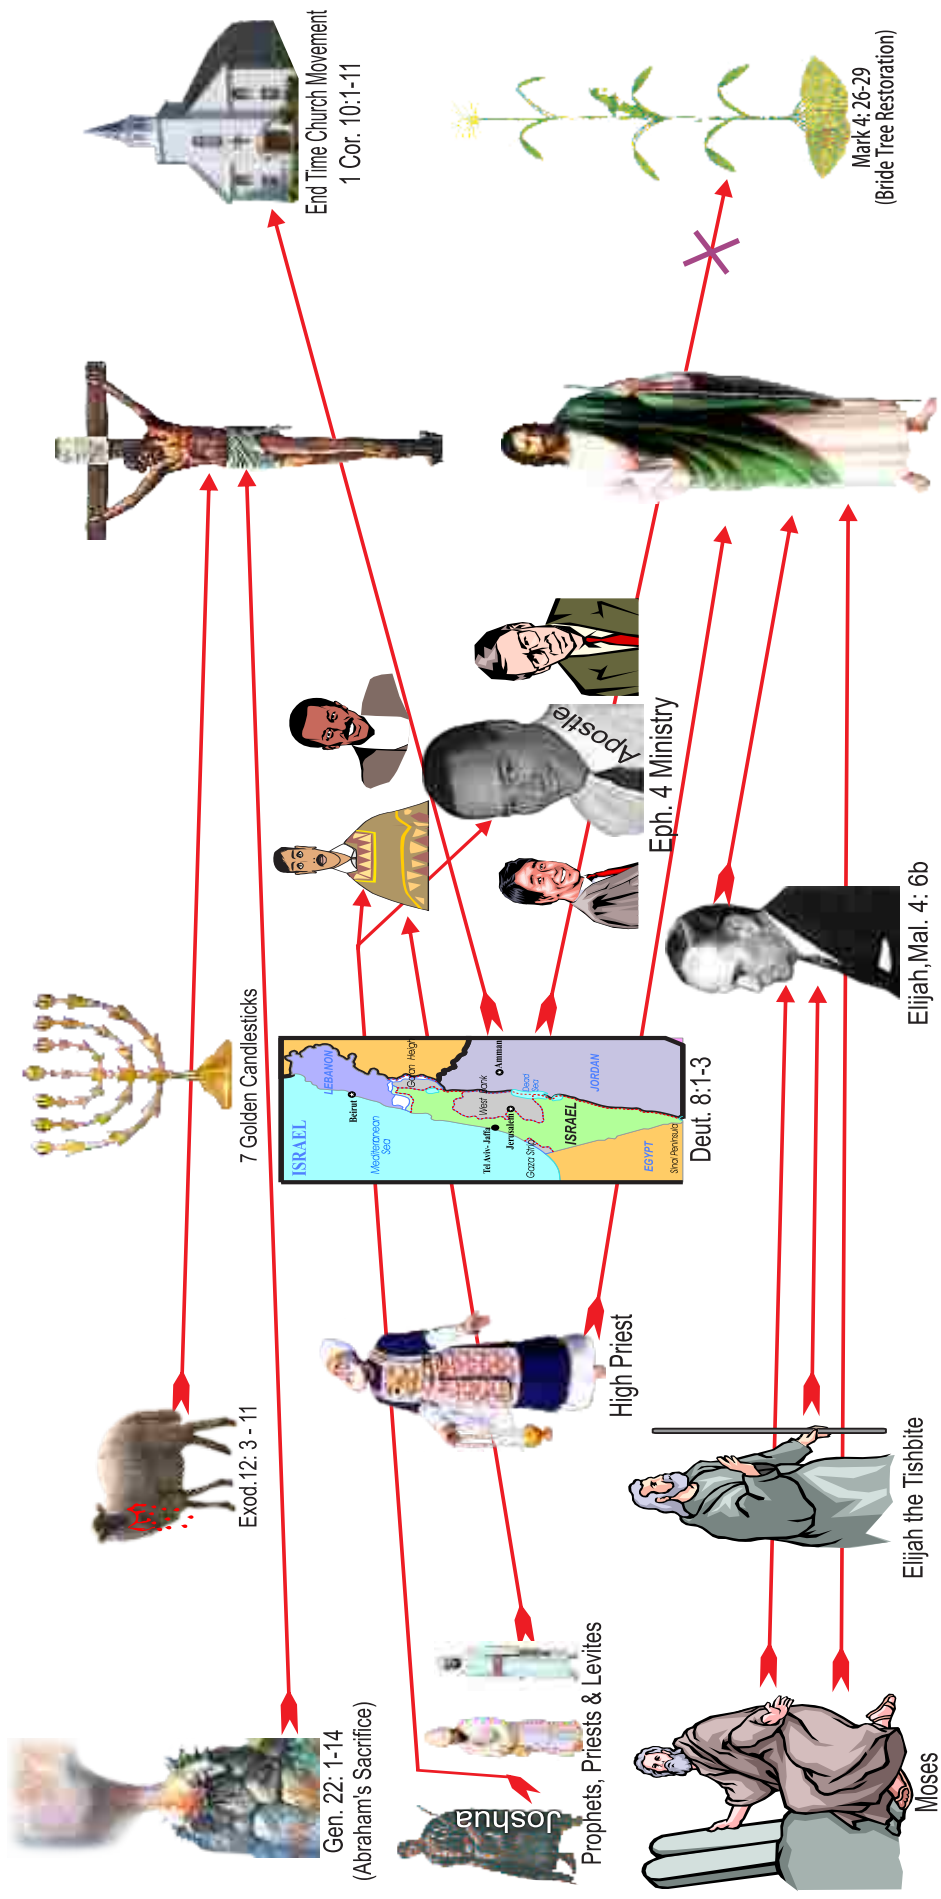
Gen. 22: 1-14
(Abraham's Sacrifice)

Joshua

Prophets, Priests & Levites

Moses

Exod.12: 3 - 11

High Priest

Elijah the Tishbite

7 Golden Candlesticks

ISRAEL
LEBANON
Beirut
Golan Heights
Mediterranean Sea
Tel Aviv-Jaffa
Jerusalem
West Bank
Amman
Dead Sea
JORDAN
Gaza Strip
ISRAEL
EGYPT
Sinai Peninsula

Deut. 8:1-3

Apostle

Eph. 4 Ministry

Elijah,Mal. 4: 6b

End Time Church Movement
1 Cor. 10:1-11

Mark 4: 26-29
(Bride Tree Restoration)